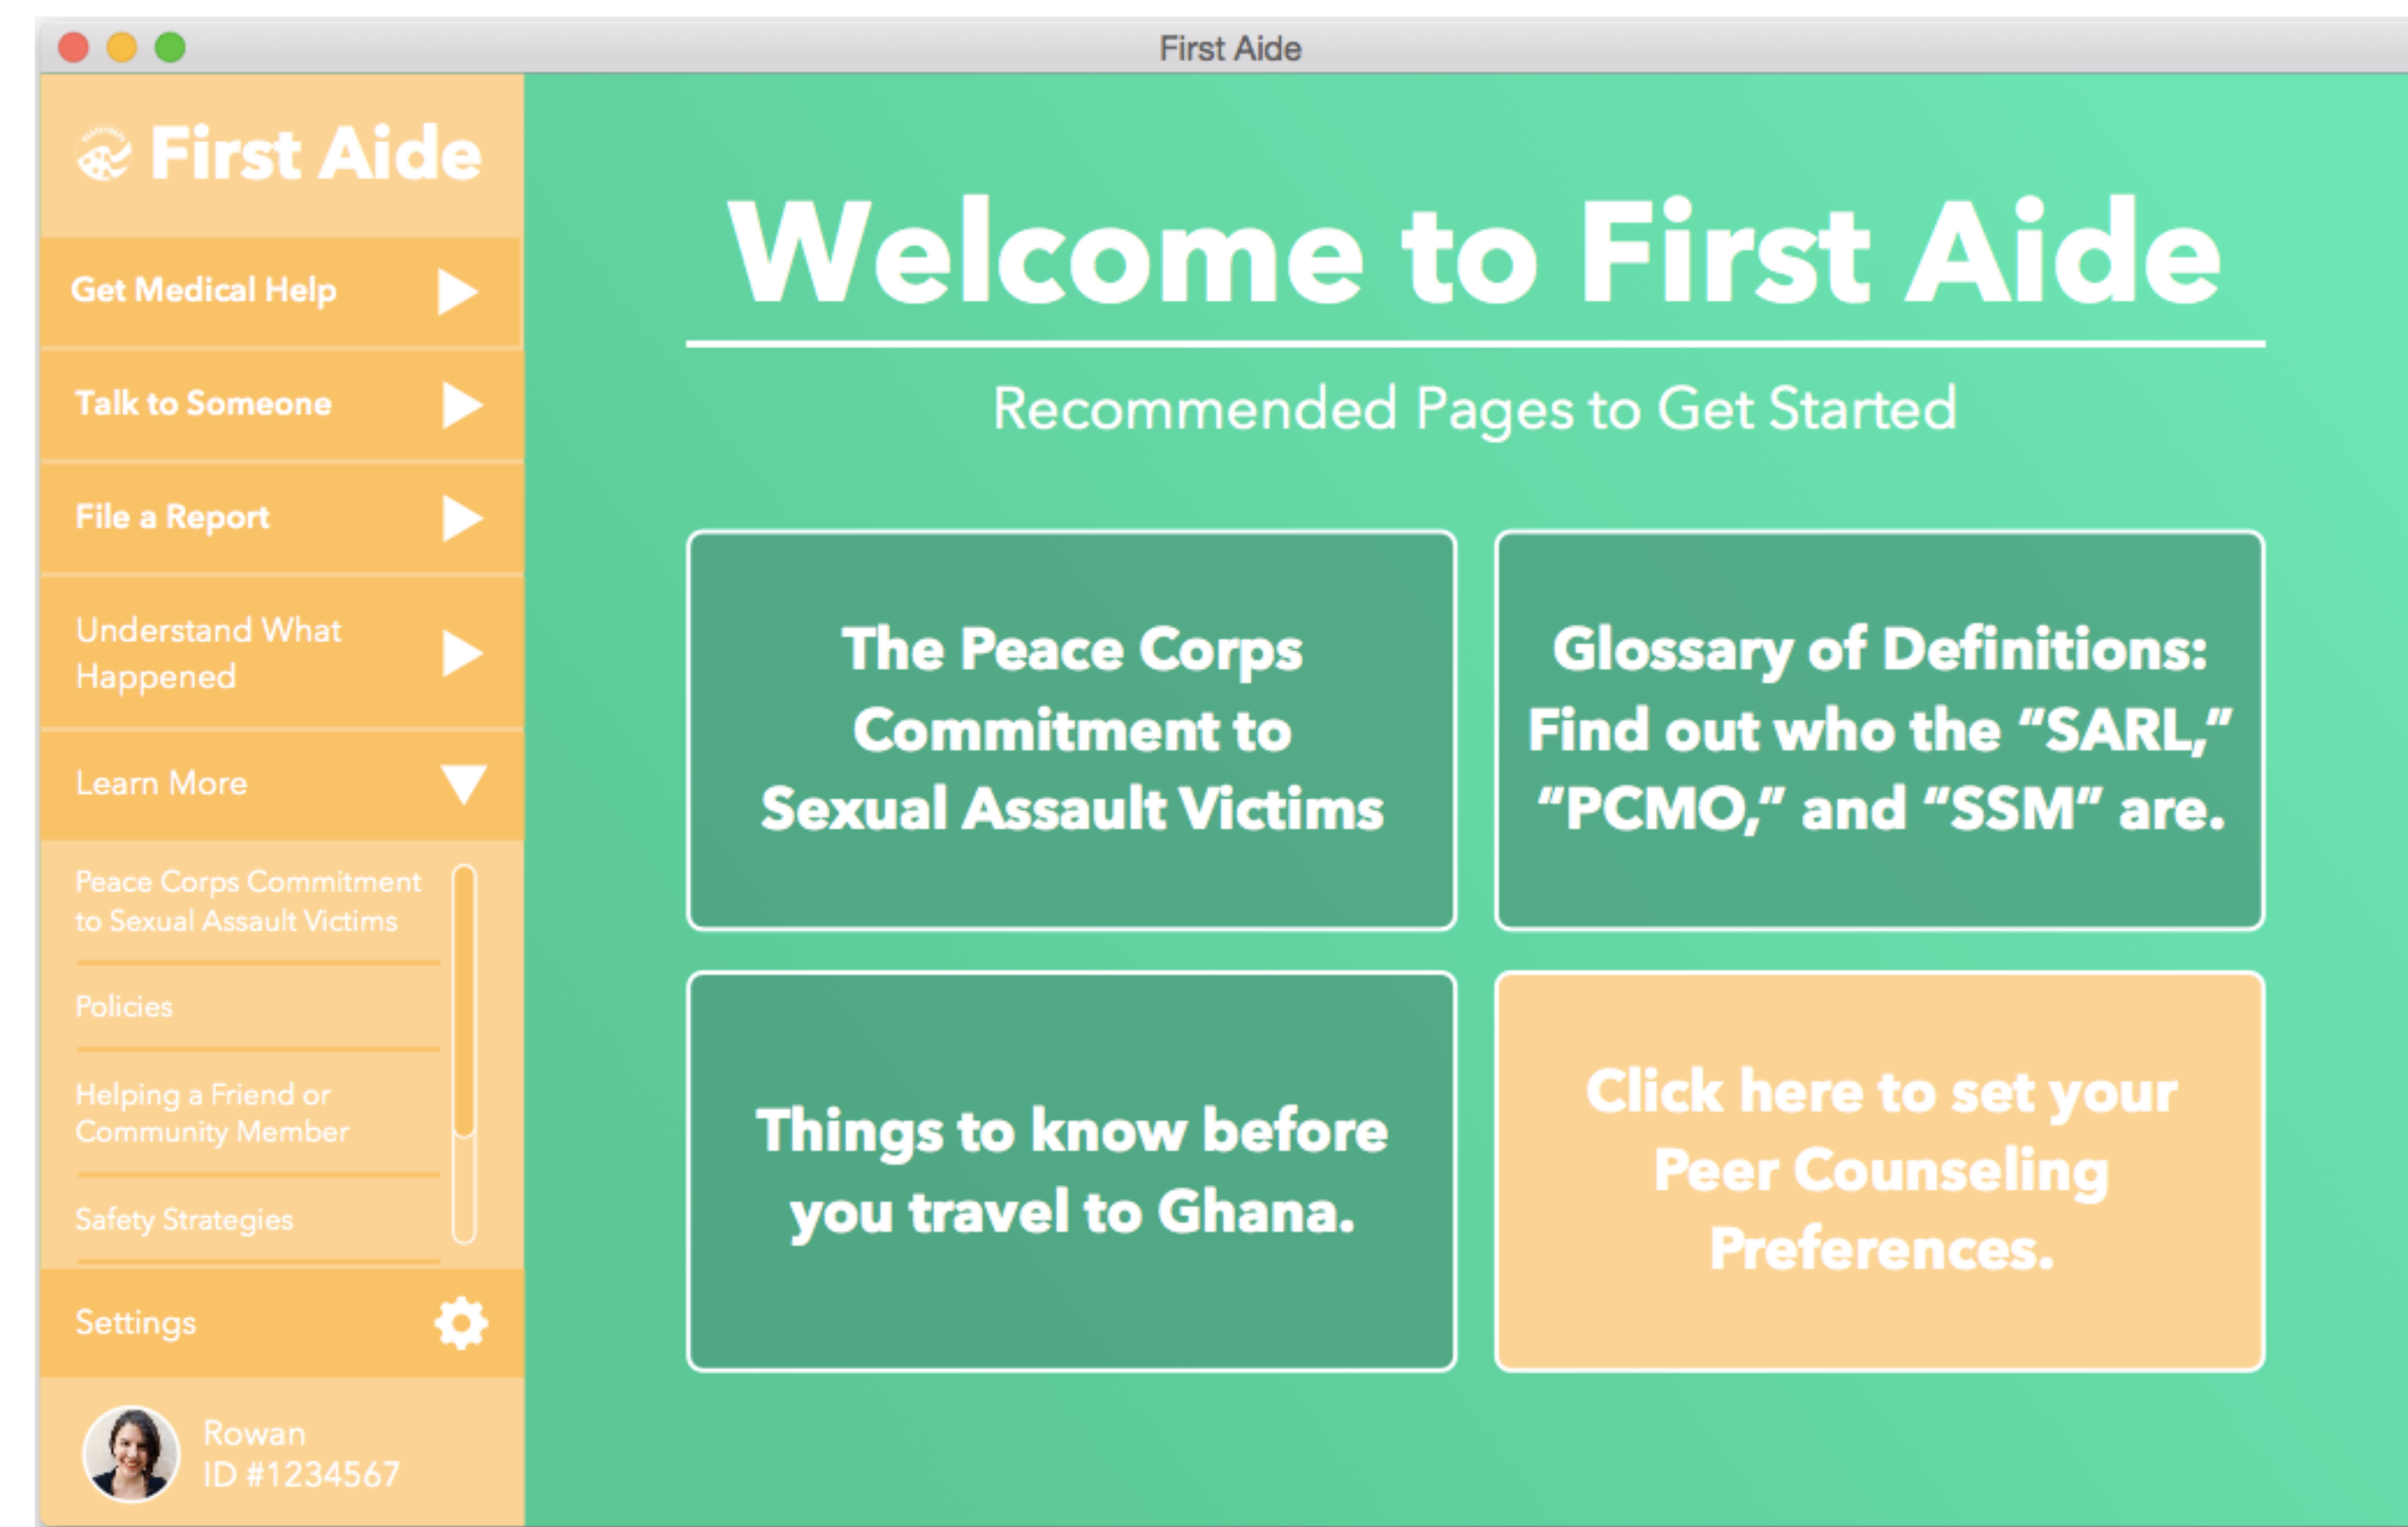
First Aide

First Aide

Get Medical Help

Talk to Someone

File a Report

Understand What Happened

Learn More

Peace Corps Commitment to Sexual Assault Victims

Policies

Helping a Friend or Community Member

Safety Strategies

Settings

Rowan
ID #1234567

Welcome to First Aide

Recommended Pages to Get Started

The Peace Corps Commitment to Sexual Assault Victims

Glossary of Definitions: Find out who the "SARL," "PCMO," and "SSM" are.

Things to know before you travel to Ghana.

Click here to set your Peer Counseling Preferences.